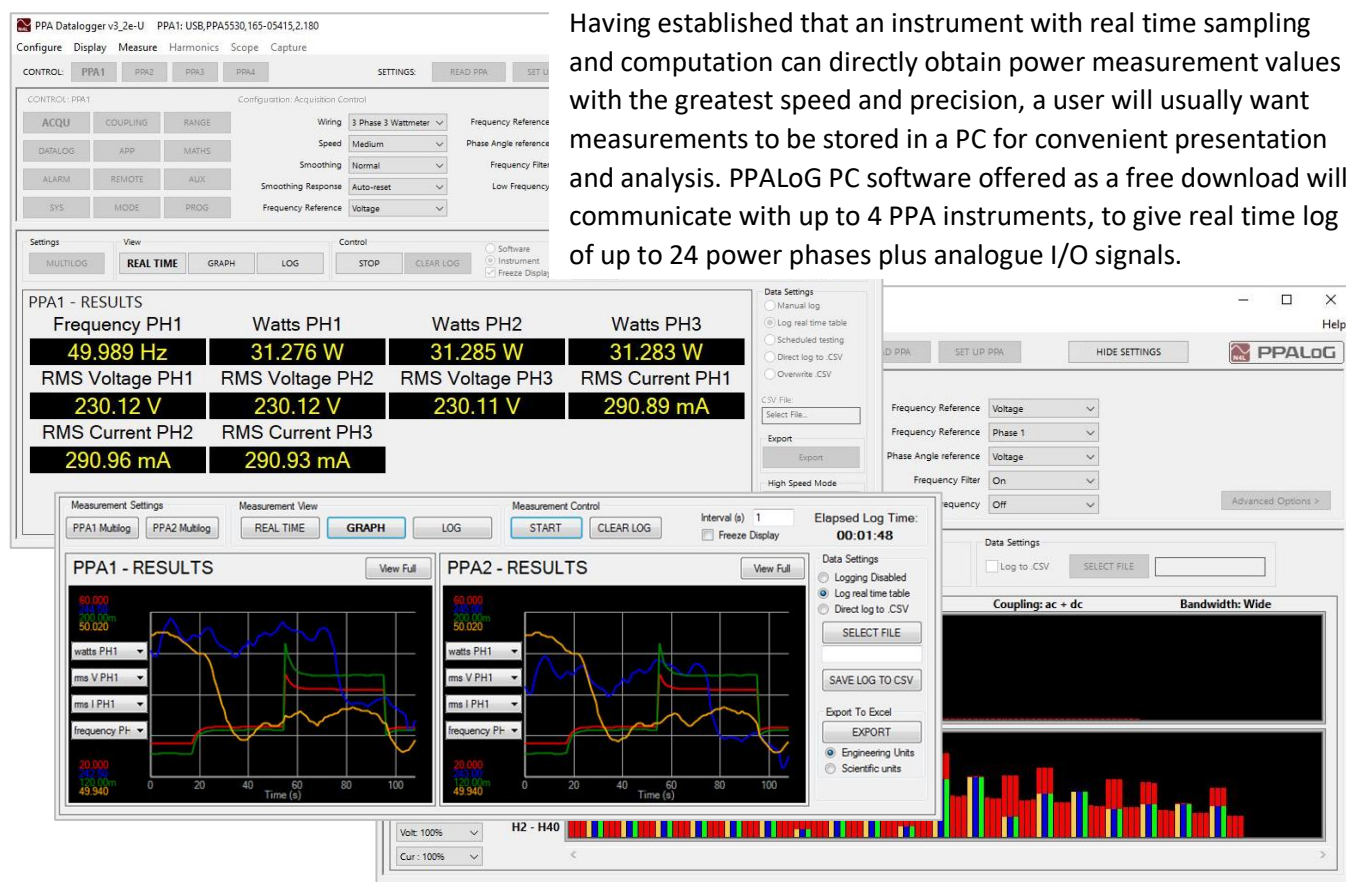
PPA Datalogger v3_2e-U PPA1: USB,PPA5530,165-05415,2.180

Configure Display Measure Harmonics Scope Capture

CONTROL: PPA1 PPA2 PPA3 PPA4 SETTINGS: READ PPA SET U

CONTROL: PPA1 Configuration: Acquisition Control

ACQU COUPLING RANGE
DATALOG APP MATHS
ALARM REMOTE AUX
SYS MODE PROG

Wiring 3 Phase 3 Wattmeter
Speed Medium
Smoothing Normal
Smoothing Response Auto-reset
Frequency Reference Voltage

Frequency Reference
Phase Angle reference
Frequency Filter
Low Frequency

Settings View Control
MULTILOG REAL TIME GRAPH LOG STOP CLEAR LOG
Software
Instrument
Freeze Display

Having established that an instrument with real time sampling and computation can directly obtain power measurement values with the greatest speed and precision, a user will usually want measurements to be stored in a PC for convenient presentation and analysis. PPALoG PC software offered as a free download will communicate with up to 4 PPA instruments, to give real time log of up to 24 power phases plus analogue I/O signals.

PPA1 - RESULTS

| Frequency PH1 | Watts PH1 | Watts PH2 | Watts PH3 |
|---|---|---|---|
| 49.989 Hz | 31.276 W | 31.285 W | 31.283 W |
| RMS Voltage PH1 | RMS Voltage PH2 | RMS Voltage PH3 | RMS Current PH1 |
| 230.12 V | 230.12 V | 230.11 V | 290.89 mA |
| RMS Current PH2 | RMS Current PH3 | | |
| 290.96 mA | 290.93 mA | | |

Data Settings
Manual log
Log real time table
Scheduled testing
Direct log to .CSV
Overwrite .CSV
CSV File:
Select File...
Export
Export
High Speed Mode

Help
D PPA SET UP PPA HIDE SETTINGS PPALoG

Frequency Reference Voltage
Frequency Reference Phase 1
Phase Angle reference Voltage
Frequency Filter On
equency Off
Advanced Options >

Data Settings
Log to .CSV SELECT FILE

Coupling: ac + dc Bandwidth: Wide

Measurement Settings Measurement View Measurement Control
PPA1 Multilog PPA2 Multilog REAL TIME GRAPH LOG START CLEAR LOG
Interval (s) 1
Freeze Display
Elapsed Log Time: 00:01:48

PPA1 - RESULTS View Full
60.000
300.00m
50.020
watts PH1
rms V PH1
rms I PH1
frequency PH
20.000
120.00m
49.940
0 20 40 60 80 100
Time (s)

PPA2 - RESULTS View Full
60.000
300.00m
50.020
watts PH1
rms V PH1
rms I PH1
frequency PH
20.000
120.00m
49.940
0 20 40 60 80 100
Time (s)

Data Settings
Logging Disabled
Log real time table
Direct log to .CSV
SELECT FILE
SAVE LOG TO CSV
Export To Excel
EXPORT
Engineering Units
Scientific units

H2 - H40
Volt: 100%
Cur : 100%